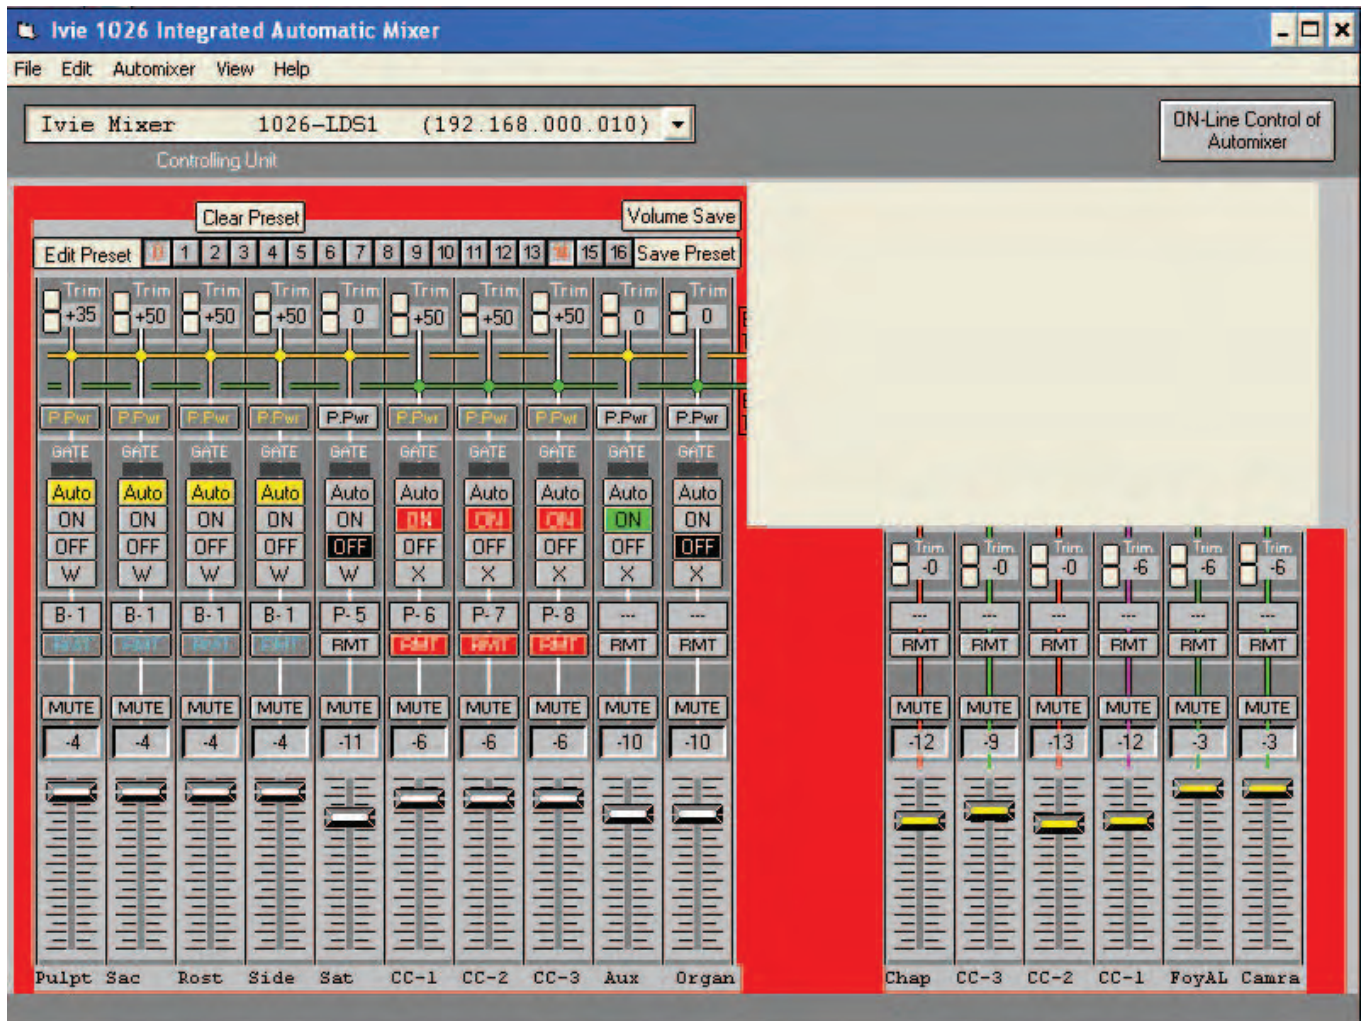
Ivie 1026 Integrated Automatic Mixer

File Edit Automixer View Help

Ivie Mixer 1026-LDS1 (192.168.000.010)

Controlling Unit

ON-Line Control of Automixer

Clear Preset

Volume Save

Edit Preset 0 1 2 3 4 5 6 7 8 9 10 11 12 13 14 15 16 Save Preset

| Trim +35 | Trim +50 | Trim +50 | Trim +50 | Trim 0 | Trim +50 | Trim +50 | Trim +50 | Trim 0 | Trim 0 |
|---|---|---|---|---|---|---|---|---|---|
| P.Pwr | P.Pwr | P.Pwr | P.Pwr | P.Pwr | P.Pwr | P.Pwr | P.Pwr | P.Pwr | P.Pwr |
| GATE | GATE | GATE | GATE | GATE | GATE | GATE | GATE | GATE | GATE |
| Auto | Auto | Auto | Auto | Auto | Auto | Auto | Auto | Auto | Auto |
| ON | ON | ON | ON | ON | ON | ON | ON | ON | ON |
| OFF | OFF | OFF | OFF | OFF | OFF | OFF | OFF | OFF | OFF |
| W | W | W | W | W | X | X | X | X | X |
| B-1 | B-1 | B-1 | B-1 | P-5 | P-6 | P-7 | P-8 | --- | --- |
| RMT | RMT | RMT | RMT | RMT | RMT | RMT | RMT | RMT | RMT |
| MUTE | MUTE | MUTE | MUTE | MUTE | MUTE | MUTE | MUTE | MUTE | MUTE |
| -4 | -4 | -4 | -4 | -11 | -6 | -6 | -6 | -10 | -10 |
| Pulpt | Sac | Rost | Side | Sat | CC-1 | CC-2 | CC-3 | Aux | Organ |

| Trim -0 | Trim -0 | Trim -0 | Trim -6 | Trim -6 | Trim -6 |
|---|---|---|---|---|---|
| --- | --- | --- | --- | --- | --- |
| RMT | RMT | RMT | RMT | RMT | RMT |
| MUTE | MUTE | MUTE | MUTE | MUTE | MUTE |
| -12 | -9 | -13 | -12 | -3 | -3 |
| Chap | CC-3 | CC-2 | CC-1 | FoyAL | Camra |